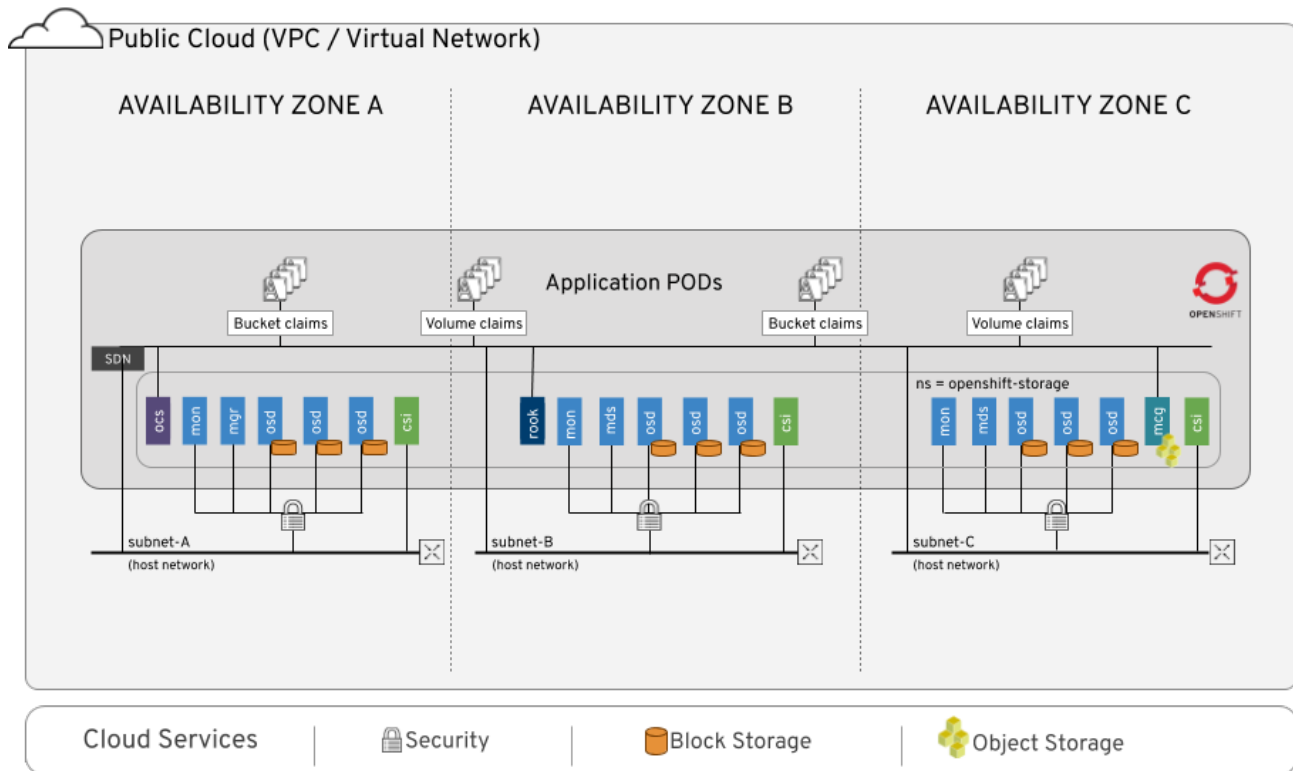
Public Cloud (VPC / Virtual Network)

AVAILABILITY ZONE A

AVAILABILITY ZONE B

AVAILABILITY ZONE C

Application PODs

OPENSHIFT

Bucket claims

Volume claims

Bucket claims

Volume claims

SDN

ns = openshift-storage

ocs mon mgr osd osd osd csi

rook mon mds osd osd osd csi

mon mds osd osd osd mcg csi

subnet-A
(host network)

subnet-B
(host network)

subnet-C
(host network)

Cloud Services

Security

Block Storage

Object Storage